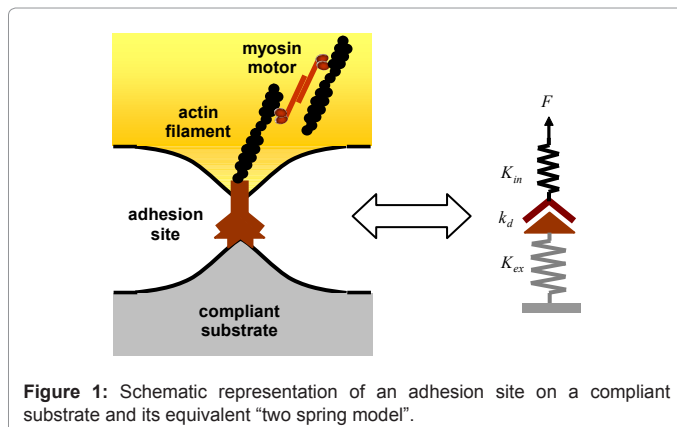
myosin motor

actin filament

adhesion site

compliant substrate

$F$

$K_{in}$

$k_d$

$K_{ex}$

**Figure 1:** Schematic representation of an adhesion site on a compliant substrate and its equivalent “two spring model”.